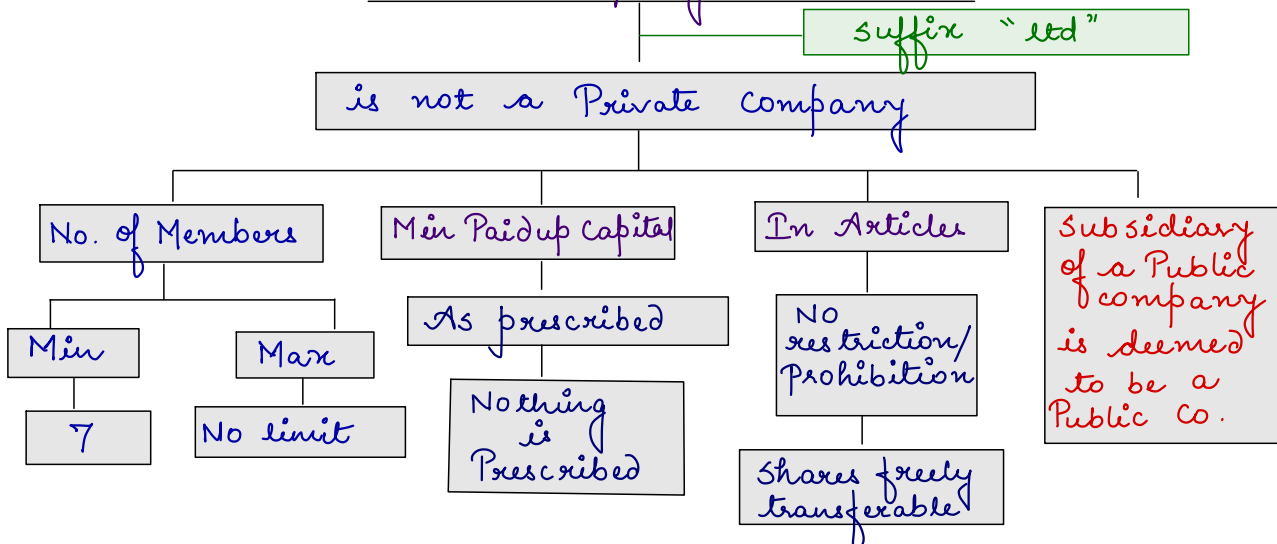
suffix "ltd"

is not a Private Company

No. of Members

Min

7

Max

No limit

Min Paidup capital

As prescribed

Nothing is Prescribed

In Articles

No restriction/ prohibition

Shares freely transferable

Subsidiary of a Public company is deemed to be a Public Co.